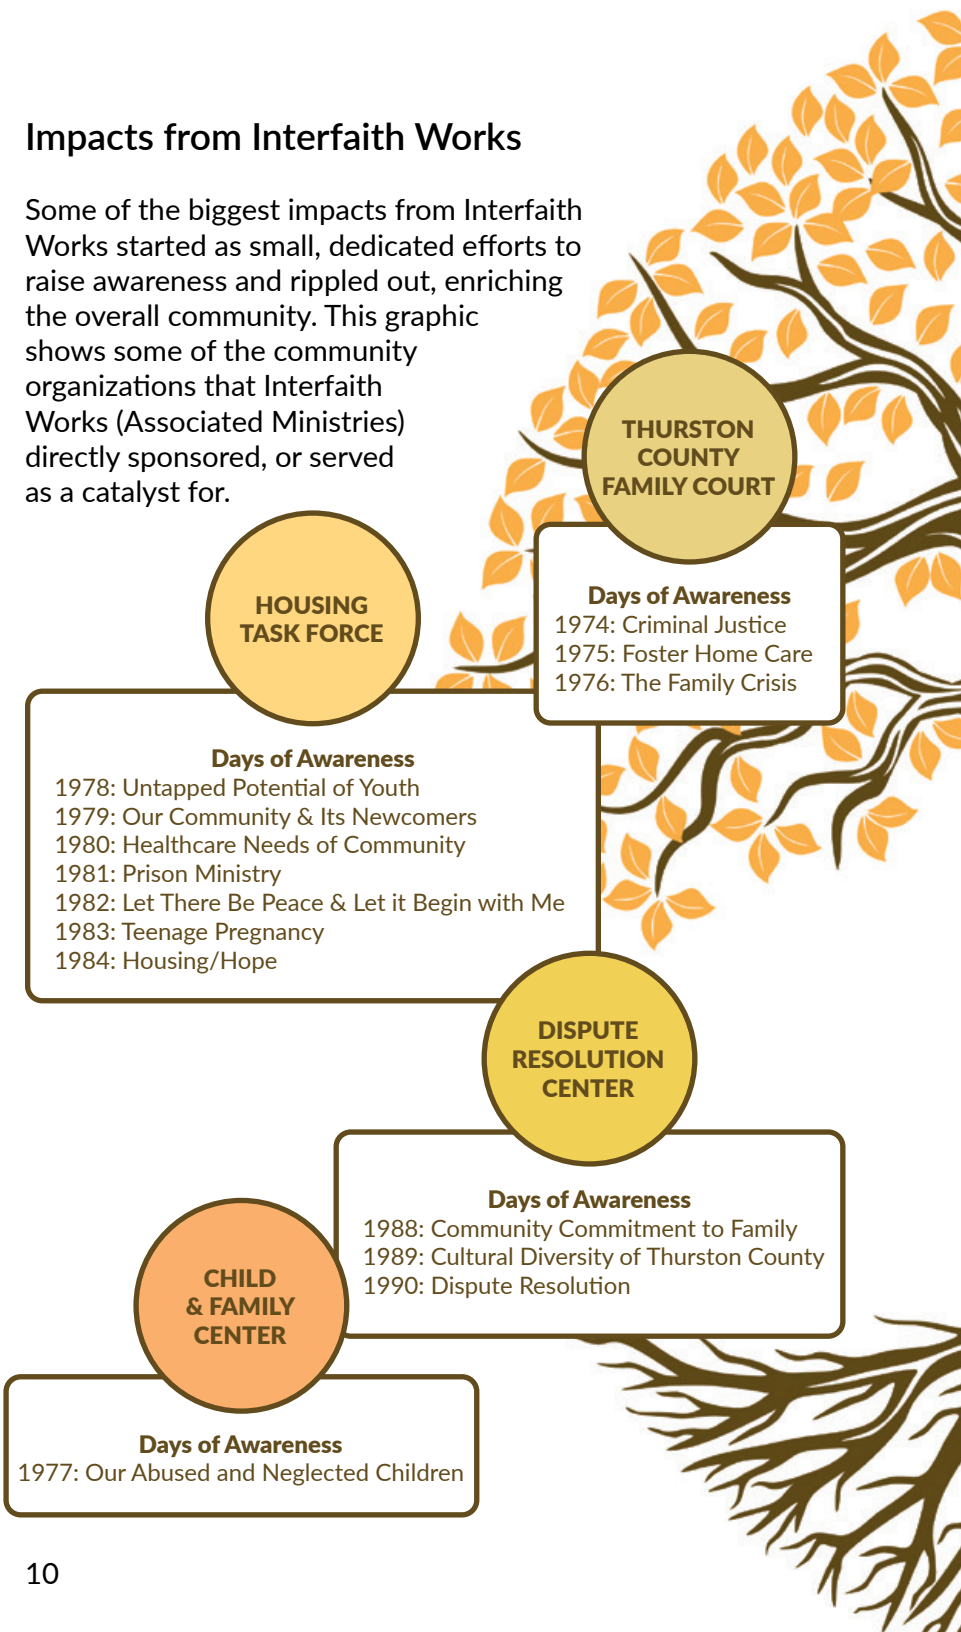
Impacts from Interfaith Works

Some of the biggest impacts from Interfaith Works started as small, dedicated efforts to raise awareness and rippled out, enriching the overall community. This graphic shows some of the community organizations that Interfaith Works (Associated Ministries) directly sponsored, or served as a catalyst for.

THURSTON COUNTY FAMILY COURT

Days of Awareness
1974: Criminal Justice
1975: Foster Home Care
1976: The Family Crisis

HOUSING TASK FORCE

Days of Awareness
1978: Untapped Potential of Youth
1979: Our Community & Its Newcomers
1980: Healthcare Needs of Community
1981: Prison Ministry
1982: Let There Be Peace & Let it Begin with Me
1983: Teenage Pregnancy
1984: Housing/Hope

DISPUTE RESOLUTION CENTER

Days of Awareness
1988: Community Commitment to Family
1989: Cultural Diversity of Thurston County
1990: Dispute Resolution

CHILD & FAMILY CENTER

Days of Awareness
1977: Our Abused and Neglected Children

10